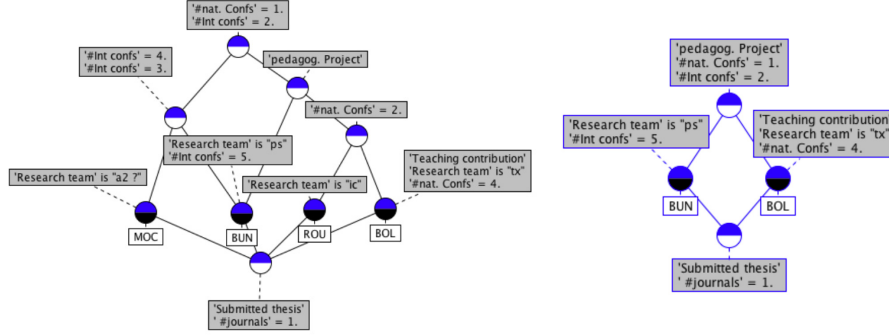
'#nat. Confs' = 1.
'#Int confs' = 2.

'#Int confs' = 4.
'#Int confs' = 3.

'pedagog. Project'

'#nat. Confs' = 2.

'Research team' is "ps"
'#Int confs' = 5.

'Teaching contribution'
'Research team' is "tx"
'#nat. Confs' = 4.

'Research team' is "a2 ?"

'Research team' is "ic"

MOC

BUN

ROU

BOL

'Submitted thesis'
' #journals' = 1.

'pedagog. Project'
'#nat. Confs' = 1.
'#Int confs' = 2.

'Research team' is "ps"
'#Int confs' = 5.

'Teaching contribution
'Research team' is "tx"
'#nat. Confs' = 4.

BUN

BOL

'Submitted thesis'
' #journals' = 1.